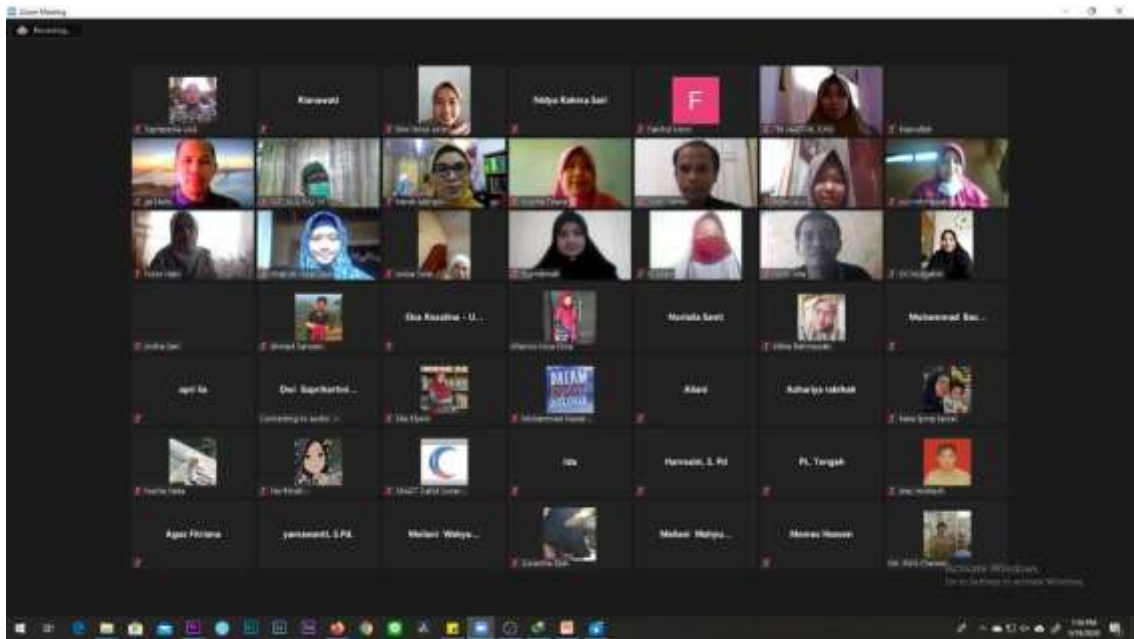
Zoom Meeting

Recording...

Kurawati

Nidya Rahma Sari

F

Eka Rosalina - U...

Norlaila Santi

Muhammad Ras...

apri fa

Dwi Saprikarbni...

Connecting to audio...

Alani

Azhariya rabihah

ida

Hermain, S. Pd

PL Tengah

Agus Fitriana

yamanamli, S.Pd

Meilani Wahyu...

Meilani Wahyu...

Mamas Hasan

Activate Windows

Go to Settings to activate Windows.